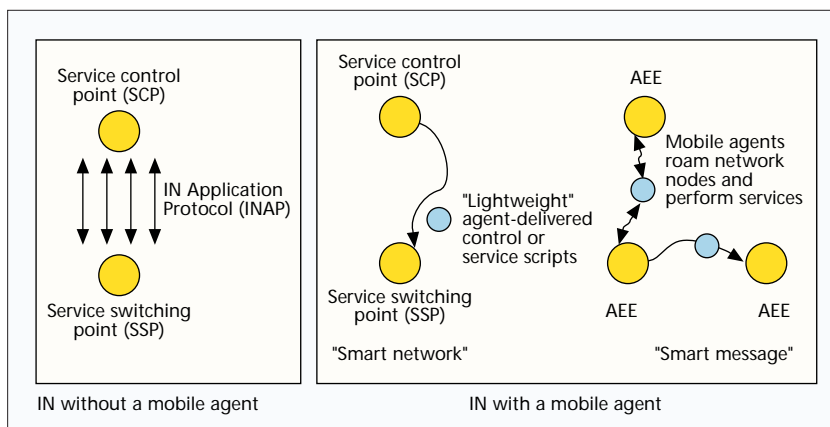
Service control point (SCP)

IN Application Protocol (INAP)

Service switching point (SSP)

Service control point (SCP)

"Lightweight" agent-delivered control or service scripts

Service switching point (SSP)

"Smart network"

AEE

Mobile agents roam network nodes and perform services

AEE

AEE

"Smart message"

IN without a mobile agent

IN with a mobile agent